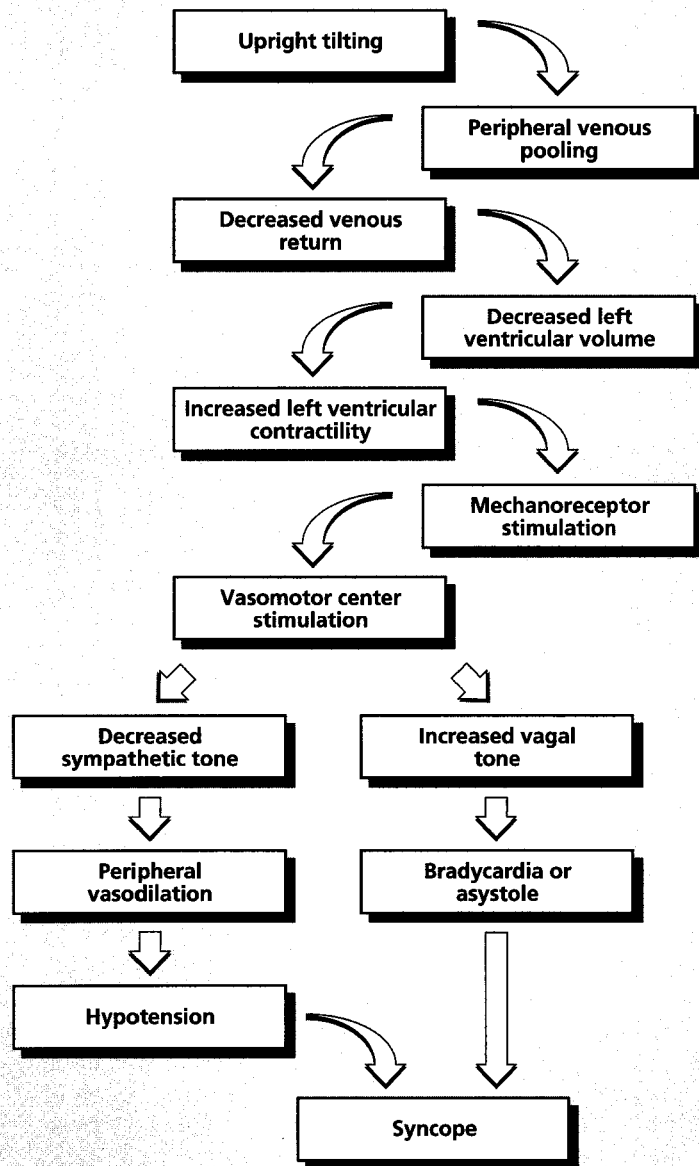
Upright tilting

Peripheral venous pooling

Decreased venous return

Decreased left ventricular volume

Increased left ventricular contractility

Mechanoreceptor stimulation

Vasomotor center stimulation

Decreased sympathetic tone

Increased vagal tone

Peripheral vasodilation

Bradycardia or asystole

Hypotension

Syncope